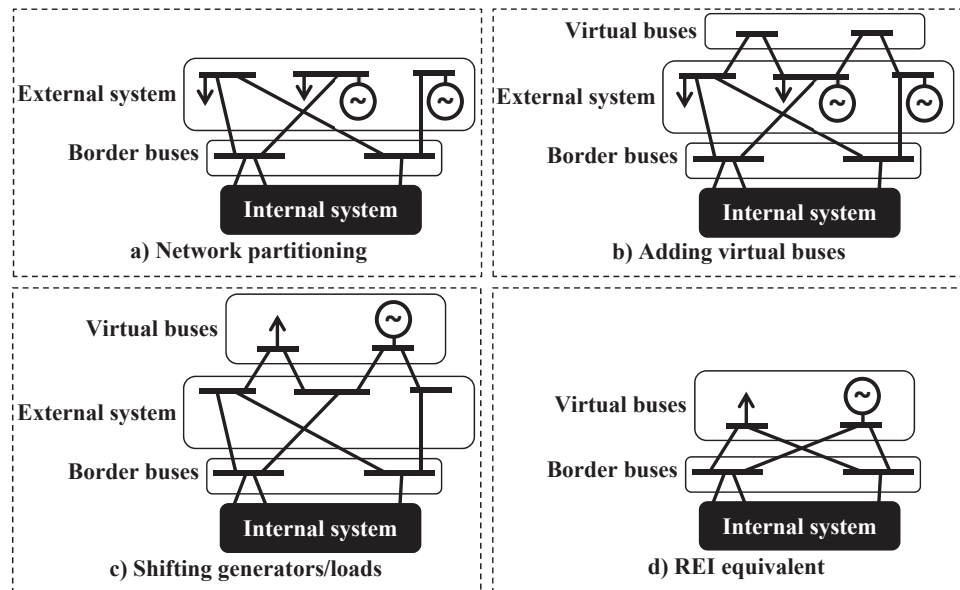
External system
Border buses
Internal system
a) Network partitioning

Virtual buses
External system
Border buses
Internal system
b) Adding virtual buses

Virtual buses
External system
Border buses
Internal system
c) Shifting generators/loads

Virtual buses
Border buses
Internal system
d) REI equivalent